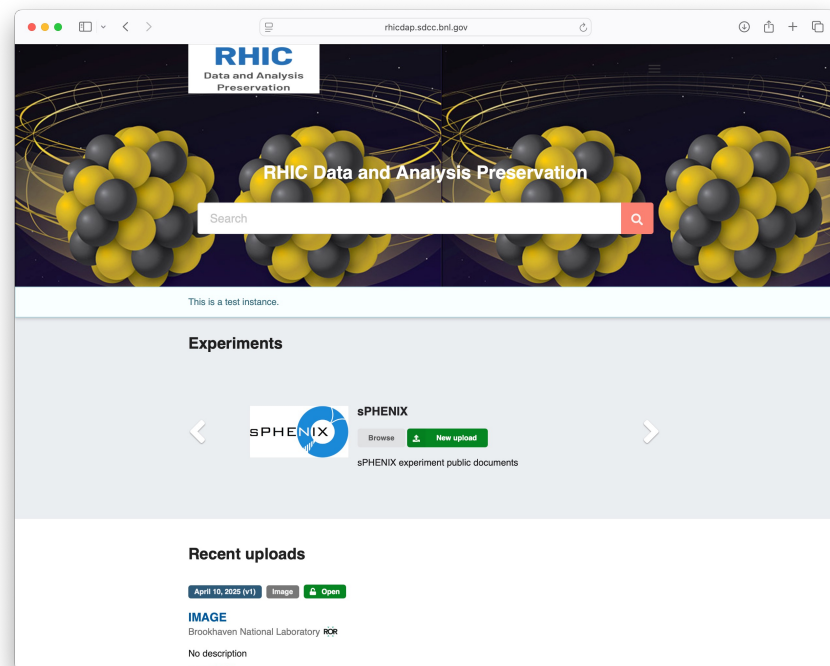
rhicdap.sdcc.bnl.gov

RHIC
Data and Analysis Preservation

RHIC Data and Analysis Preservation

Search

This is a test instance.

Experiments

sPHENIX

sPHENIX
Browse
New upload
sPHENIX experiment public documents

Recent uploads

April 10, 2025 (v1) Image Open

IMAGE
Brookhaven National Laboratory ROR
No description